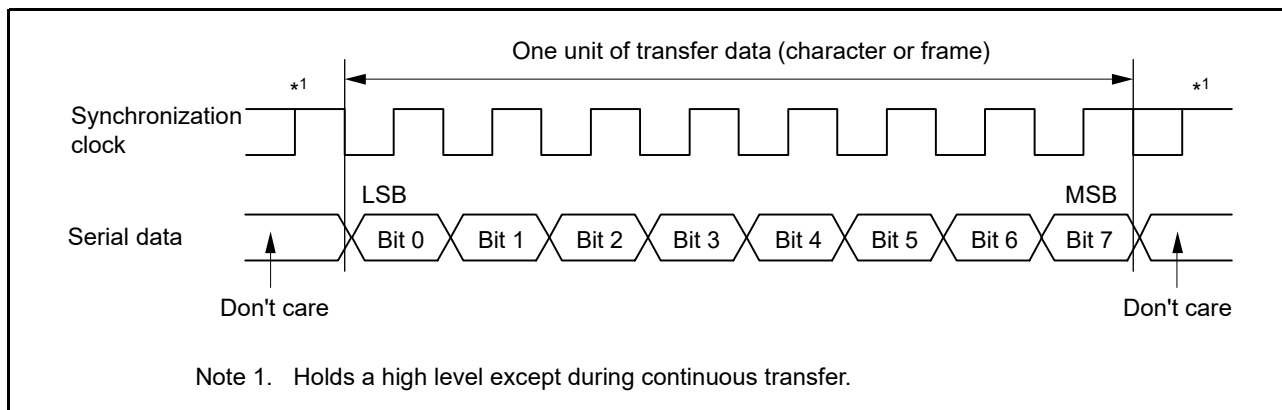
One unit of transfer data (character or frame)

*1

*1

Synchronization clock

LSB

MSB

Serial data

Bit 0

Bit 1

Bit 2

Bit 3

Bit 4

Bit 5

Bit 6

Bit 7

Don't care

Don't care

Note 1. Holds a high level except during continuous transfer.